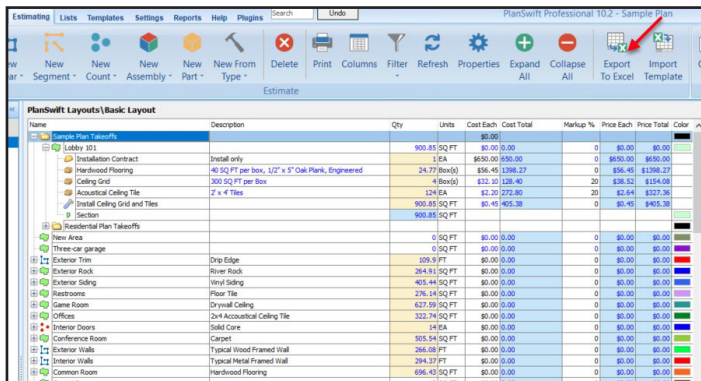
Estimating Lists Templates Settings Reports Help Plugins Search Undo PlanSwift Professional 10.2 - Sample Plan

ew ar New Segment New Count New Assembly New Part New From Type Delete Print Columns Filter Refresh Properties Expand All Collapse All Export To Excel Import Template

Estimate

PlanSwift Layouts\Basic Layout

| Name | Description | Qty | Units | Cost Each | Cost Total | Markup % | Price Each | Price Total | Color |
|---|---|---|---|---|---|---|---|---|---|
| Sample Plan Takeoffs | | | | $0.00 | | | | | |
| Lobby 101 | | 900.85 | SQ FT | $0.00 | 0.00 | 0 | $0.00 | $0.00 | |
| Installation Contract | Install only | 1 | EA | $650.00 | 650.00 | 0 | $650.00 | $650.00 | |
| Hardwood Flooring | 40 SQ FT per box, 1/2" x 5" Oak Plank, Engineered | 24.77 | Box(s) | $56.45 | 1398.27 | 0 | $56.45 | $1398.27 | |
| Ceiling Grid | 300 SQ FT per Box | 4 | Box(s) | $32.10 | 128.40 | 20 | $38.52 | $154.08 | |
| Acoustical Ceiling Tile | 2' x 4' Tiles | 124 | EA | $2.20 | 272.80 | 20 | $2.64 | $327.36 | |
| Install Ceiling Grid and Tiles | | 900.85 | SQ FT | $0.45 | 405.38 | 0 | $0.45 | $405.38 | |
| Section | | 900.85 | SQ FT | | | | | | |
| Residential Plan Takeoffs | | | | | | | | | |
| New Area | | 0 | SQ FT | $0.00 | 0.00 | 0 | $0.00 | $0.00 | |
| Three-car garage | | 0 | SQ FT | $0.00 | 0.00 | 0 | $0.00 | $0.00 | |
| Exterior Trim | Drip Edge | 109.9 | FT | $0.00 | 0.00 | 0 | $0.00 | $0.00 | |
| Exterior Rock | River Rock | 264.91 | SQ FT | $0.00 | 0.00 | 0 | $0.00 | $0.00 | |
| Exterior Siding | Vinyl Siding | 405.44 | SQ FT | $0.00 | 0.00 | 0 | $0.00 | $0.00 | |
| Restrooms | Floor Tile | 276.14 | SQ FT | $0.00 | 0.00 | 0 | $0.00 | $0.00 | |
| Game Room | Drywall Ceiling | 627.59 | SQ FT | $0.00 | 0.00 | 0 | $0.00 | $0.00 | |
| Offices | 2x4 Accoustical Ceiling Tile | 322.74 | SQ FT | $0.00 | 0.00 | 0 | $0.00 | $0.00 | |
| Interior Doors | Solid Core | 14 | EA | $0.00 | 0.00 | 0 | $0.00 | $0.00 | |
| Conference Room | Carpet | 505.54 | SQ FT | $0.00 | 0.00 | 0 | $0.00 | $0.00 | |
| Exterior Walls | Typical Wood Framed Wall | 266.08 | FT | $0.00 | 0.00 | 0 | $0.00 | $0.00 | |
| Interior Walls | Typical Metal Framed Wall | 294.37 | FT | $0.00 | 0.00 | 0 | $0.00 | $0.00 | |
| Common Room | Hardwood Flooring | 696.43 | SQ FT | $0.00 | 0.00 | 0 | $0.00 | $0.00 | |